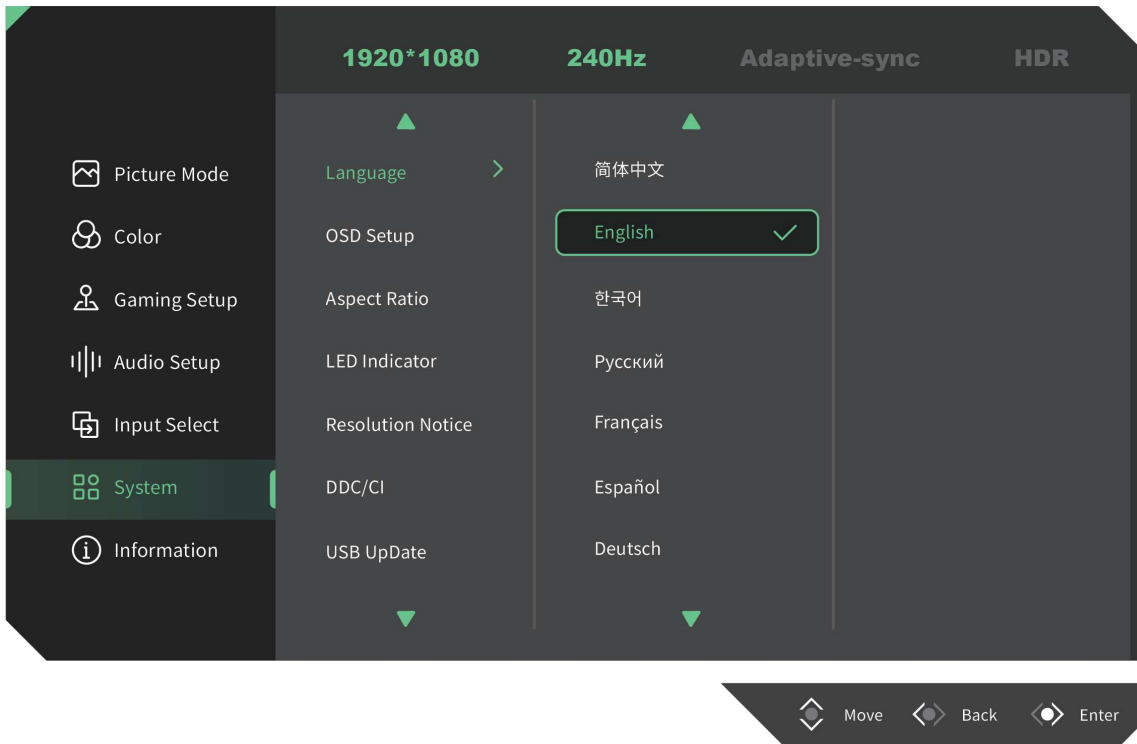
1920*1080 240Hz Adaptive-sync HDR

Picture Mode
Color
Gaming Setup
Audio Setup
Input Select
System
Information

Language
OSD Setup
Aspect Ratio
LED Indicator
Resolution Notice
DDC/CI
USB UpDate

简体中文
English
한국어
Русский
Français
Español
Deutsch

Move Back Enter